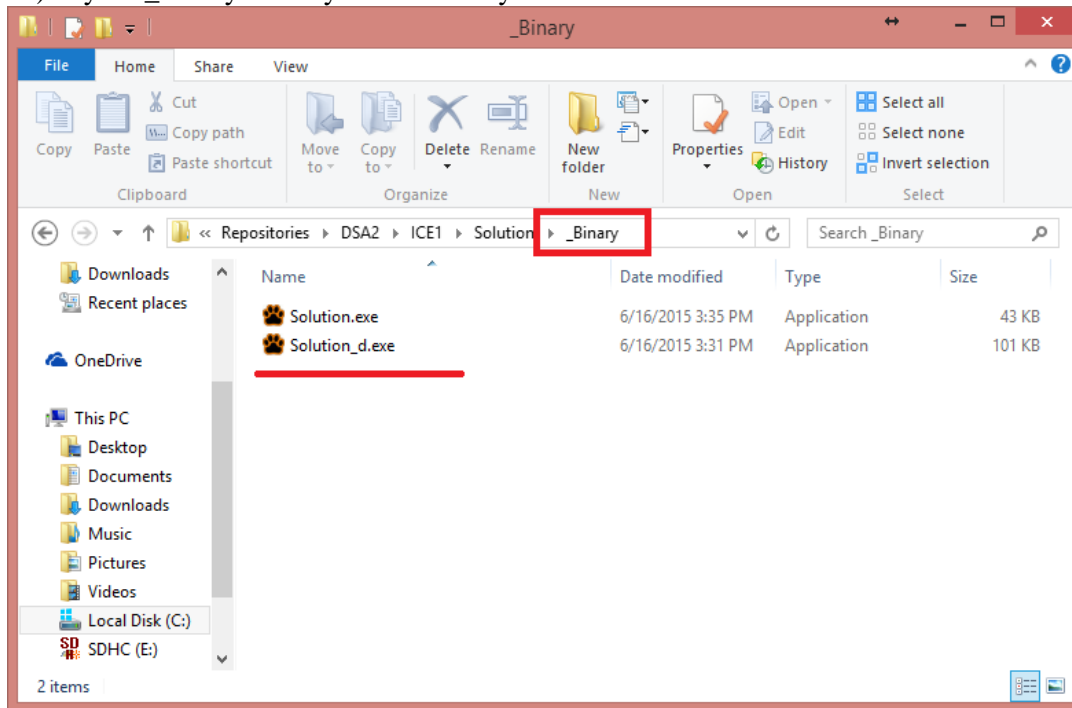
_Binary

File Home Share View

Cut
Copy path
Copy Paste Paste shortcut
Clipboard

Move to Copy to Delete Rename
Organize

New folder
New

Properties
Open
Edit
History
Open

Select all
Select none
Invert selection
Select

« Repositories › DSA2 › ICE1 › Solution › _Binary

Search _Binary

Downloads
Recent places

OneDrive

This PC
Desktop
Documents
Downloads
Music
Pictures
Videos
Local Disk (C:)
SDHC (E:)

| Name | Date modified | Type | Size |
|---|---|---|---|
| Solution.exe | 6/16/2015 3:35 PM | Application | 43 KB |
| Solution_d.exe | 6/16/2015 3:31 PM | Application | 101 KB |

2 items